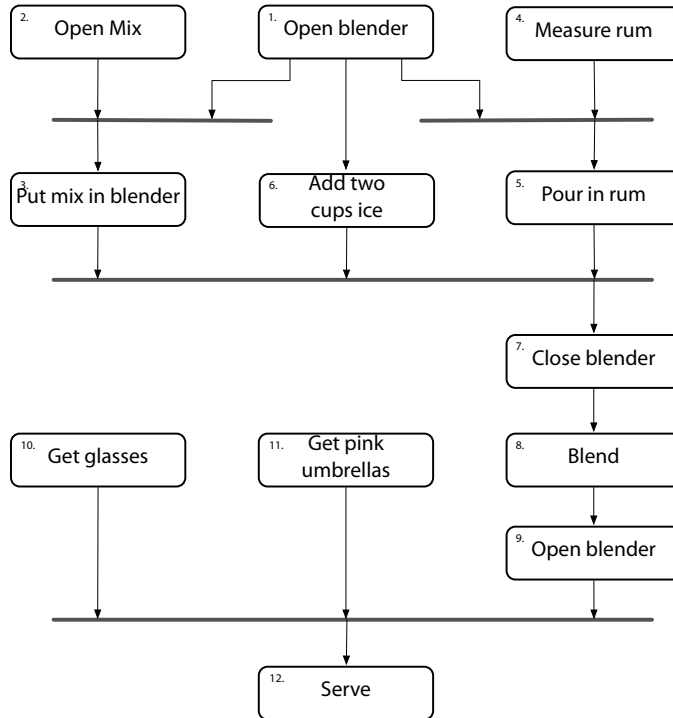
2. Open Mix

1. Open blender

4. Measure rum

3. Put mix in blender

6. Add two cups ice

5. Pour in rum

7. Close blender

10. Get glasses

11. Get pink umbrellas

8. Blend

9. Open blender

12. Serve